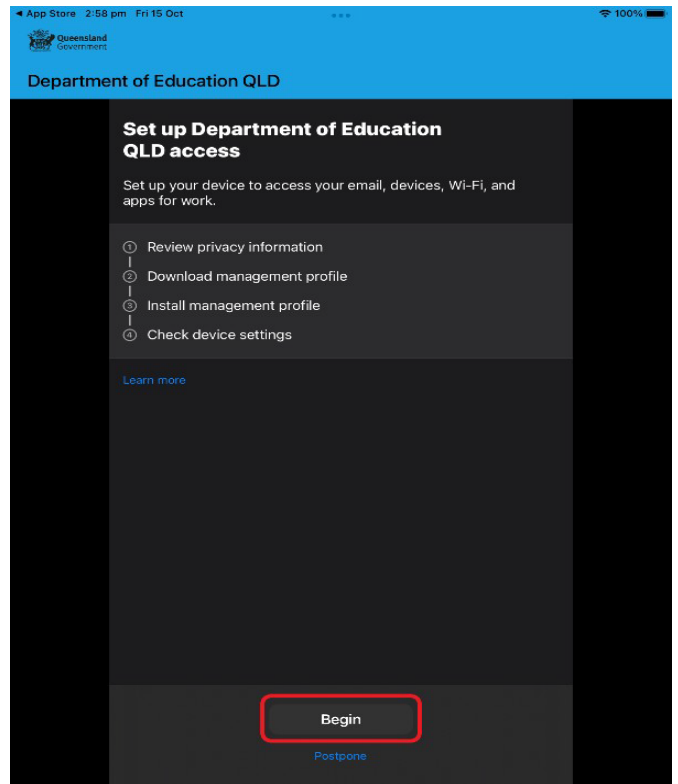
◄ App Store 2:58 pm Fri 15 Oct

100%

Queensland Government

Department of Education QLD

Set up Department of Education QLD access

Set up your device to access your email, devices, Wi-Fi, and apps for work.

① Review privacy information
② Download management profile
③ Install management profile
④ Check device settings

Learn more

Begin

Postpone